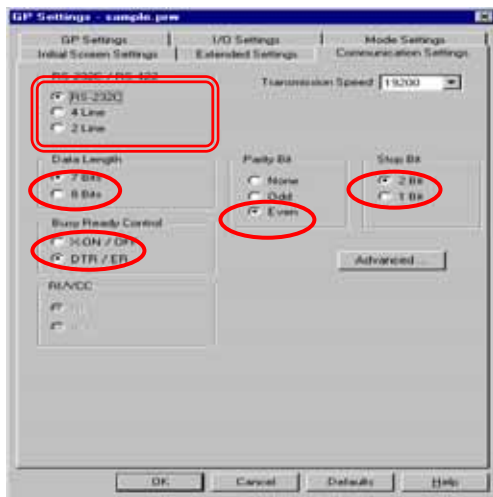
GP Settings - sample.prw

GP Settings
I/O Settings
Mode Settings
Initial Screen Settings
Extended Settings
Communication Settings

RS-232C / RS-422
RS-232C
4 Line
2 Line

Transmission Speed 19200

Data Length
7 Bits
8 Bits

Parity Bit
None
Odd
Even

Stop Bit
2 Bit
1 Bit

Busy Ready Control
XON / OFF
DTR / ER

Advanced...

RI/VCC

OK
Cancel
Defaults
Help